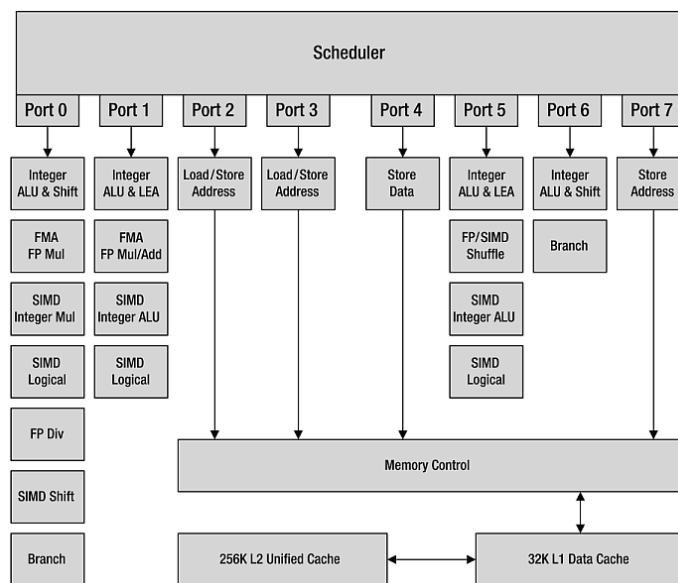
Scheduler

Port 0

Port 1

Port 2

Port 3

Port 4

Port 5

Port 6

Port 7

Integer ALU & Shift

FMA FP Mul

SIMD Integer Mul

SIMD Logical

FP Div

SIMD Shift

Branch

Integer ALU & LEA

FMA FP Mul/Add

SIMD Integer ALU

SIMD Logical

Load/Store Address

Load/Store Address

Store Data

Integer ALU & LEA

FP/SIMD Shuffle

SIMD Integer ALU

SIMD Logical

Integer ALU & Shift

Branch

Store Address

Memory Control

256K L2 Unified Cache

32K L1 Data Cache